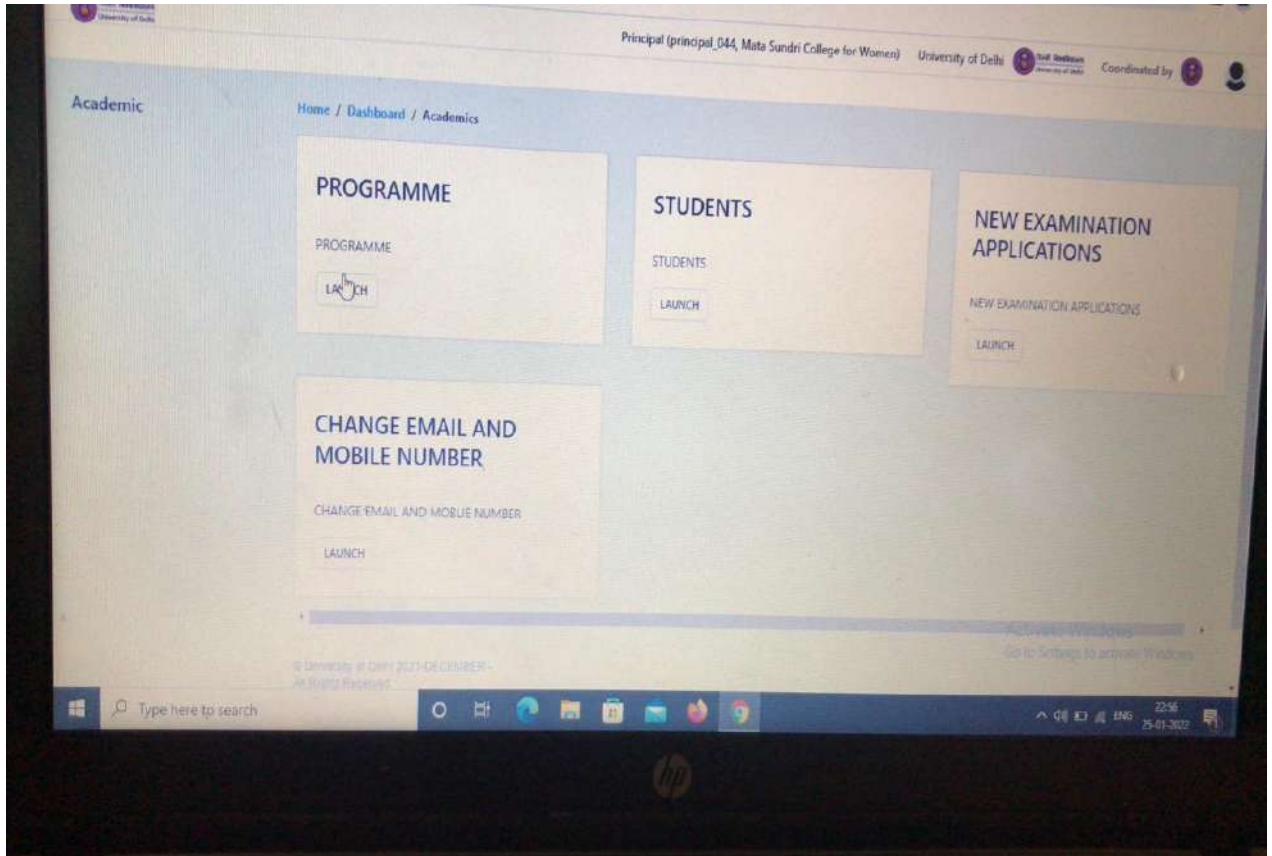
University of Delhi

Principal (principal_044, Mata Sundri College for Women) University of Delhi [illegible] Coordinated by

Academic

Home / Dashboard / Academics

PROGRAMME

PROGRAMME

LA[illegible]CH

STUDENTS

STUDENTS

LAUNCH

NEW EXAMINATION APPLICATIONS

NEW EXAMINATION APPLICATIONS

LAUNCH

CHANGE EMAIL AND MOBILE NUMBER

CHANGE EMAIL AND MOBLIE NUMBER

LAUNCH

© University of Delhi 2021-DECEMBER - All Rights Reserved

Activate Windows
Go to Settings to activate Windows.

Type here to search

ENG 22:56 25-01-2022

hp